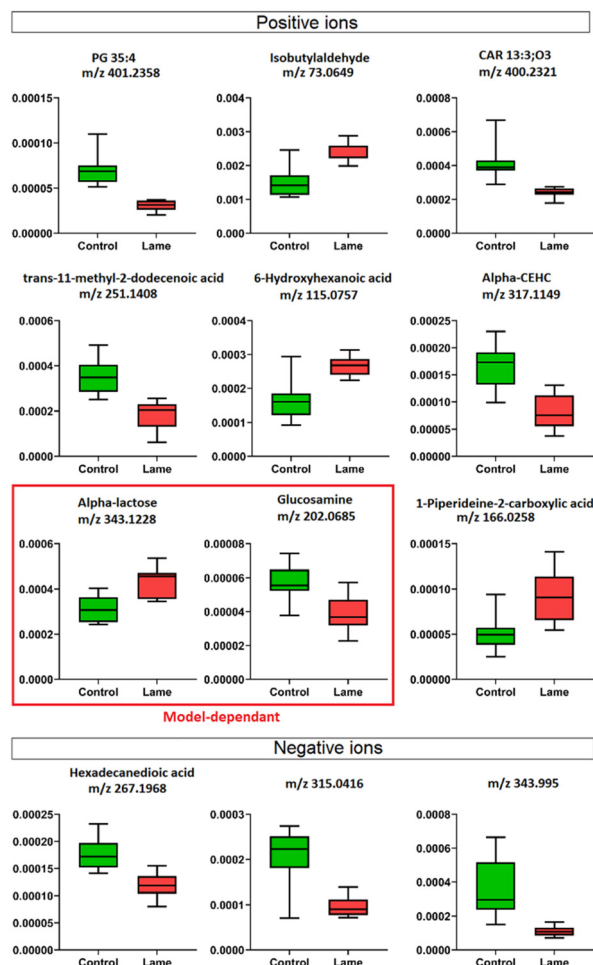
Positive ions

PG 35:4
m/z 401.2358

0.00015
0.00010
0.00005
0.00000
Control Lame

Isobutylaldehyde
m/z 73.0649

0.004
0.003
0.002
0.001
0.000
Control Lame

CAR 13:3;O3
m/z 400.2321

0.0008
0.0006
0.0004
0.0002
0.0000
Control Lame

trans-11-methyl-2-dodecenoic acid
m/z 251.1408

0.0006
0.0004
0.0002
0.0000
Control Lame

6-Hydroxyhexanoic acid
m/z 115.0757

0.0004
0.0003
0.0002
0.0001
0.0000
Control Lame

Alpha-CEHC
m/z 317.1149

0.00025
0.00020
0.00015
0.00010
0.00005
0.00000
Control Lame

Alpha-lactose
m/z 343.1228

0.0006
0.0004
0.0002
0.0000
Control Lame

Glucosamine
m/z 202.0685

0.00008
0.00006
0.00004
0.00002
0.00000
Control Lame

1-Piperideine-2-carboxylic acid
m/z 166.0258

0.00015
0.00010
0.00005
0.00000
Control Lame

Model-dependant

Negative ions

Hexadecanedioic acid
m/z 267.1968

0.00025
0.00020
0.00015
0.00010
0.00005
0.00000
Control Lame

m/z 315.0416

0.0003
0.0002
0.0001
0.0000
Control Lame

m/z 343.995

0.0008
0.0006
0.0004
0.0002
0.0000
Control Lame